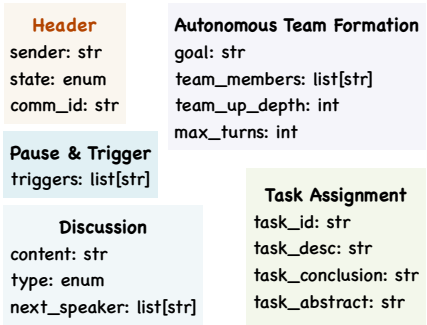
Header
sender: str
state: enum
comm_id: str

Autonomous Team Formation
goal: str
team_members: list[str]
team_up_depth: int
max_turns: int

Pause & Trigger
triggers: list[str]

Discussion
content: str
type: enum
next_speaker: list[str]

Task Assignment
task_id: str
task_desc: str
task_conclusion: str
task_abstract: str